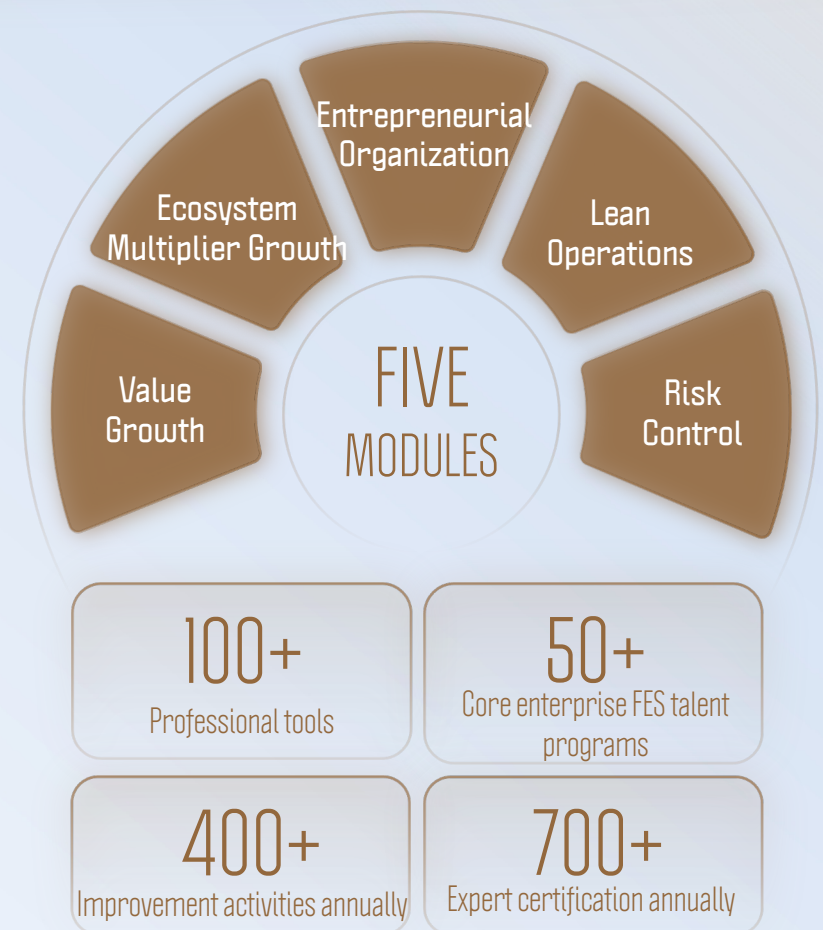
Entrepreneurial Organization

Ecosystem Multiplier Growth

Lean Operations

Value Growth

FIVE MODULES

Risk Control

100+
Professional tools

50+
Core enterprise FES talent programs

400+
Improvement activities annually

700+
Expert certification annually